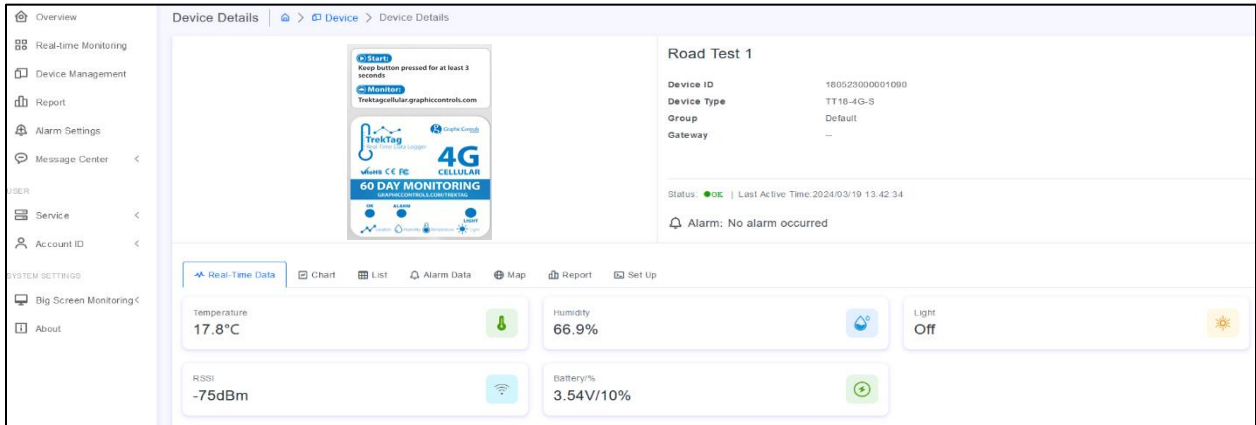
Overview
Real-time Monitoring
Device Management
Report
Alarm Settings
Message Center <
USER
Service <
Account ID <
SYSTEM SETTINGS
Big Screen Monitoring <
About

Device Details | > Device > Device Details

Start:
Keep button pressed for at least 3 seconds
Monitor:
Trektagcellular.graphiccontrols.com
TrekTag
Real Time Data Logger
Graphic Controls
4G
CELLULAR
60 DAY MONITORING
GRAPHICCONTROLS.COM/TREKTAG
ON ALARM
LIGHT
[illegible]

Road Test 1

Device ID 180523000001090
Device Type TT18-4G-S
Group Default
Gateway --

Status: ●OK | Last Active Time:2024/03/19 13:42:34

Alarm: No alarm occurred

Real-Time Data
Chart
List
Alarm Data
Map
Report
Set Up

Temperature
17.8°C

Humidity
66.9%

Light
Off

RSSI
-75dBm

Battery/%
3.54V/10%